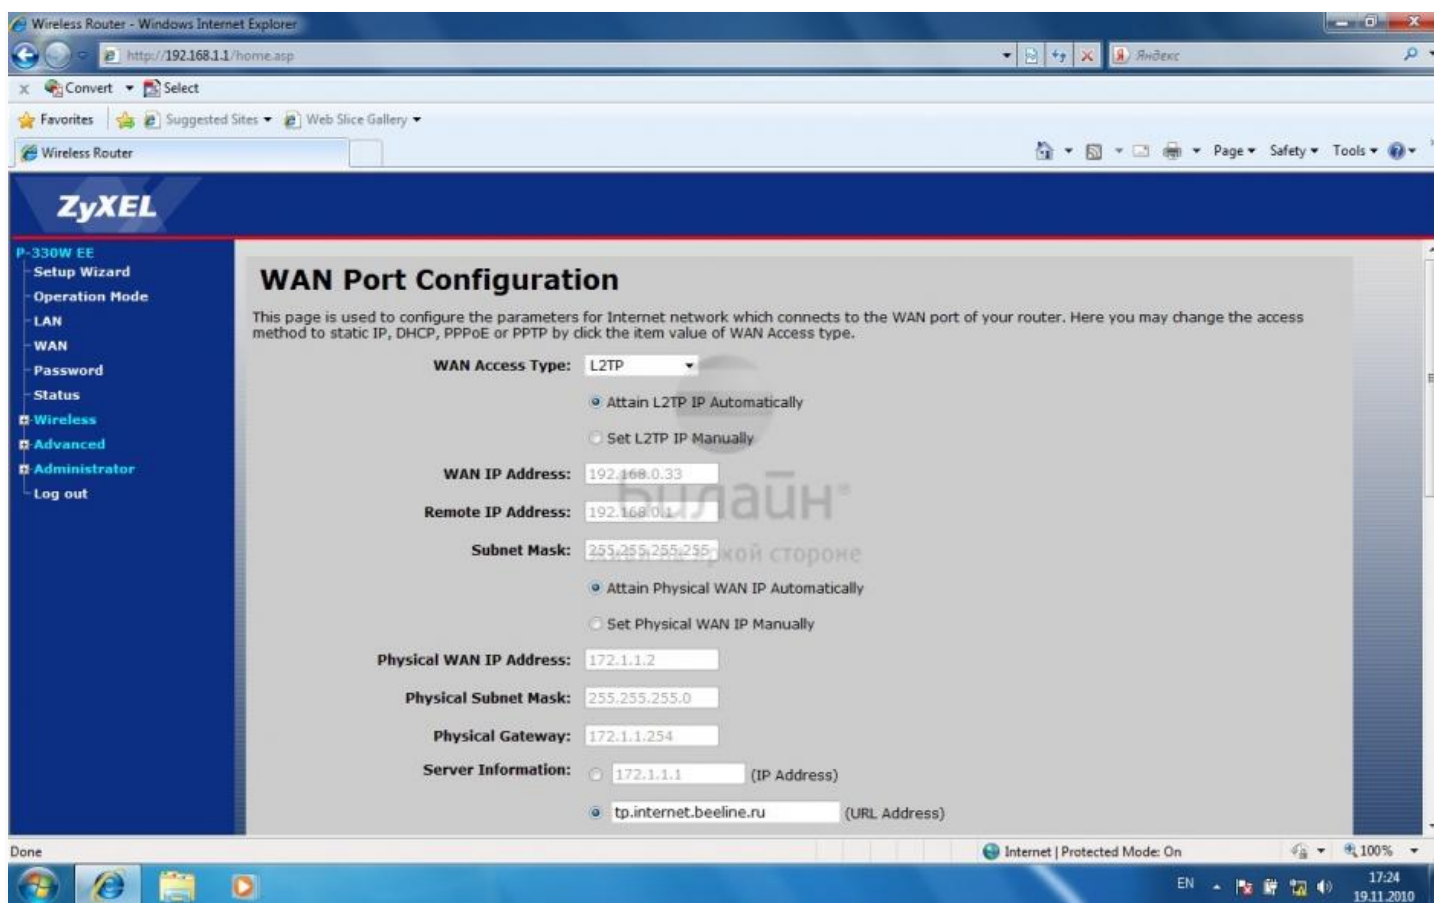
Wireless Router - Windows Internet Explorer

http://192.168.1.1/home.asp

Яндекс

Convert Select

Favorites Suggested Sites Web Slice Gallery

Wireless Router

Page Safety Tools

ZyXEL

P-330W EE
Setup Wizard
Operation Mode
LAN
WAN
Password
Status
Wireless
Advanced
Administrator
Log out

WAN Port Configuration

This page is used to configure the parameters for Internet network which connects to the WAN port of your router. Here you may change the access method to static IP, DHCP, PPPoE or PPTP by click the item value of WAN Access type.

WAN Access Type: L2TP

Attain L2TP IP Automatically

Set L2TP IP Manually

WAN IP Address: 192.168.0.33

билайн

Remote IP Address: 192.168.0.1

Subnet Mask: 255.255.255.255

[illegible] ой стороне

Attain Physical WAN IP Automatically

Set Physical WAN IP Manually

Physical WAN IP Address: 172.1.1.2

Physical Subnet Mask: 255.255.255.0

Physical Gateway: 172.1.1.254

Server Information: 172.1.1.1 (IP Address)

tp.internet.beeline.ru (URL Address)

Done

Internet | Protected Mode: On

100%

EN

17:24
19.11.2010